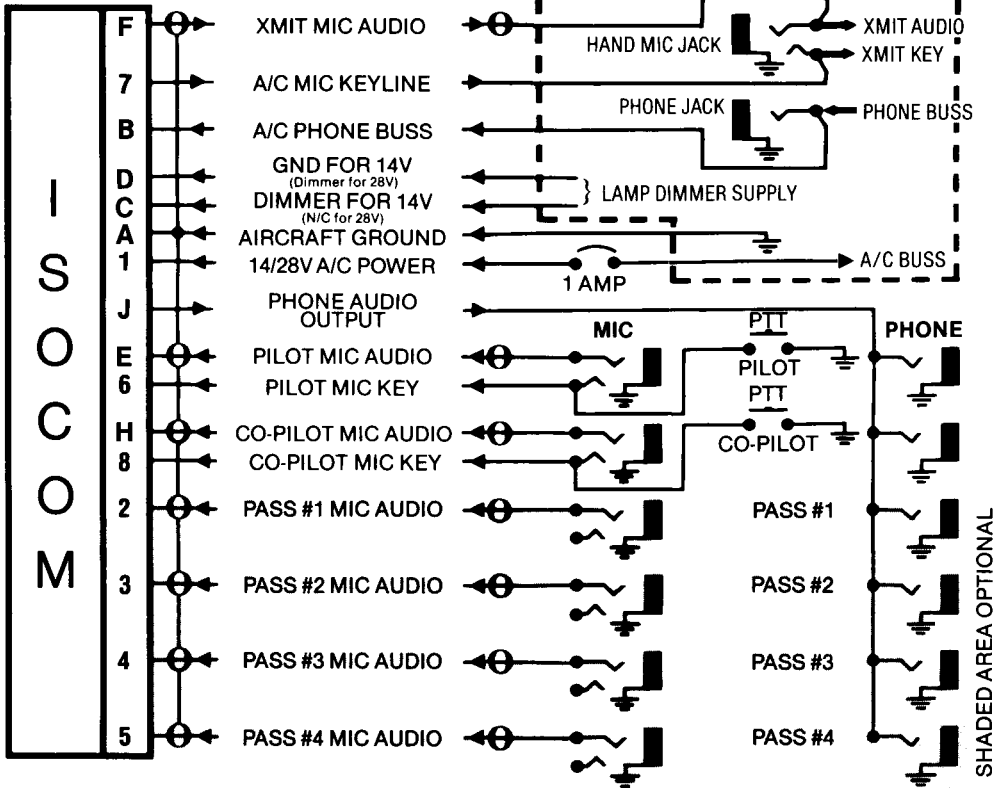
ISOCOM

F
7
B
D
C
A
1
J
E
6
H
8
2
3
4
5

XMIT MIC AUDIO
A/C MIC KEYLINE
A/C PHONE BUSS
GND FOR 14V
(Dimmer for 28V)
DIMMER FOR 14V
(N/C for 28V)
AIRCRAFT GROUND
14/28V A/C POWER
PHONE AUDIO OUTPUT
PILOT MIC AUDIO
PILOT MIC KEY
CO-PILOT MIC AUDIO
CO-PILOT MIC KEY
PASS #1 MIC AUDIO
PASS #2 MIC AUDIO
PASS #3 MIC AUDIO
PASS #4 MIC AUDIO

HAND MIC JACK
XMIT AUDIO
XMIT KEY
PHONE JACK
PHONE BUSS
} LAMP DIMMER SUPPLY
1 AMP
A/C BUSS

MIC
PTT
PILOT
PTT
CO-PILOT
PHONE
PASS #1
PASS #2
PASS #3
PASS #4

SHADED AREA OPTIONAL